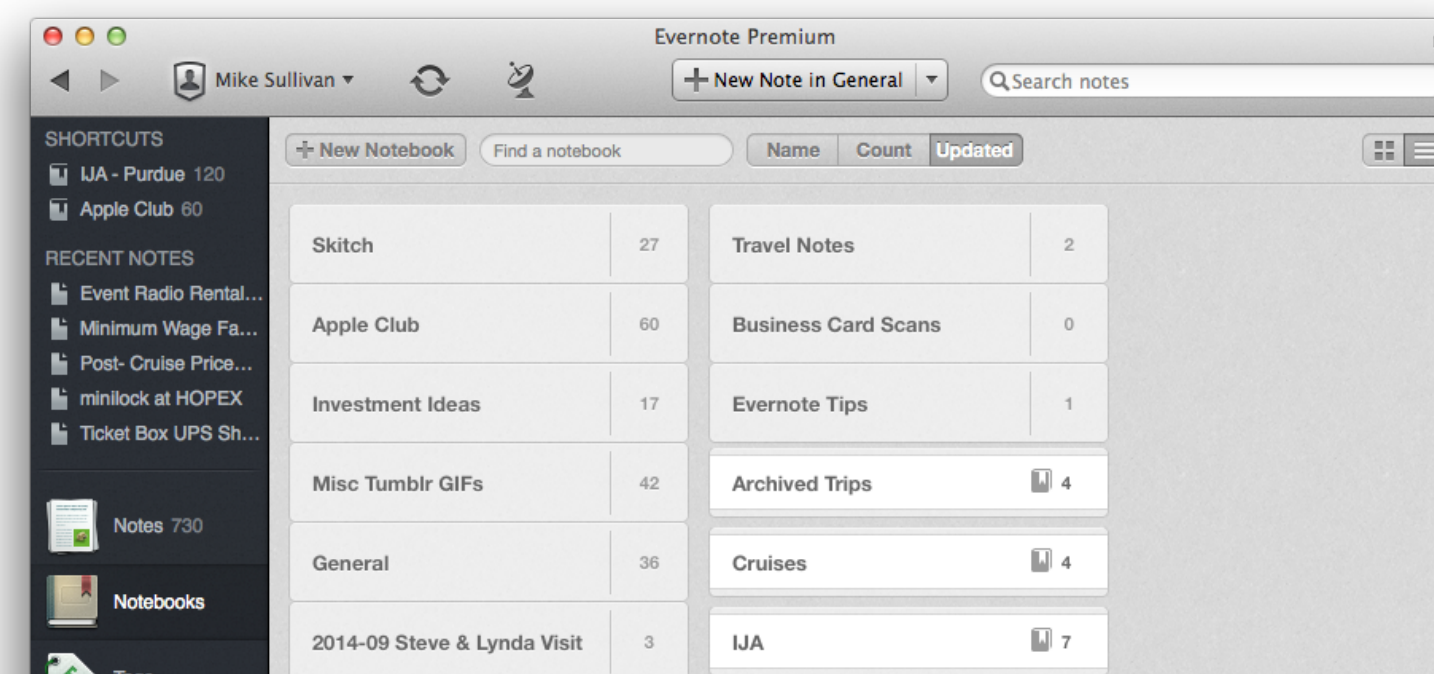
Evernote Premium

Mike Sullivan ▾

New Note in General

Search notes

SHORTCUTS
IJA - Purdue 120
Apple Club 60

RECENT NOTES
Event Radio Rental...
Minimum Wage Fa...
Post- Cruise Price...
minilock at HOPEX
Ticket Box UPS Sh...

Notes 730

Notebooks

+ New Notebook

Find a notebook

Name | Count | Updated

| Skitch | 27 |
|---|---|
| Apple Club | 60 |
| Investment Ideas | 17 |
| Misc Tumblr GIFs | 42 |
| General | 36 |
| 2014-09 Steve & Lynda Visit | 3 |

| Travel Notes | 2 |
|---|---|
| Business Card Scans | 0 |
| Evernote Tips | 1 |
| Archived Trips | 4 |
| Cruises | 4 |
| IJA | 7 |